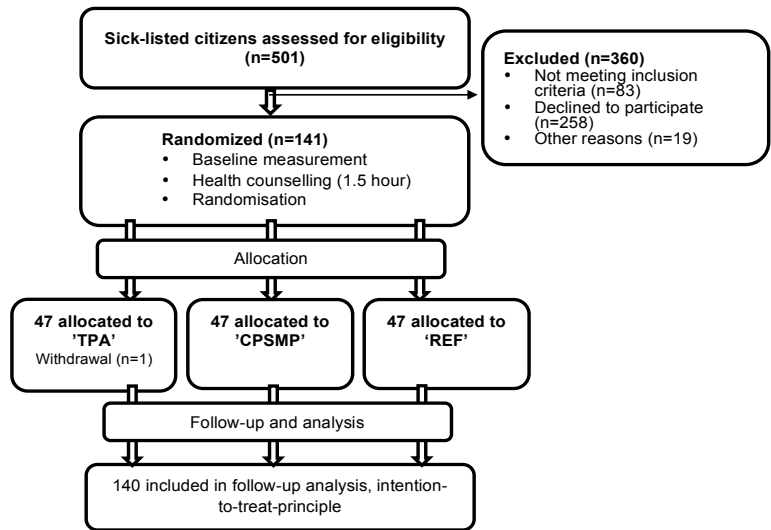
Sick-listed citizens assessed for eligibility (n=501)

Excluded (n=360)
• Not meeting inclusion criteria (n=83)
• Declined to participate (n=258)
• Other reasons (n=19)

Randomized (n=141)
• Baseline measurement
• Health counselling (1.5 hour)
• Randomisation

Allocation

47 allocated to 'TPA'
Withdrawal (n=1)

47 allocated to 'CPSMP'

47 allocated to 'REF'

Follow-up and analysis

140 included in follow-up analysis, intention-to-treat-principle